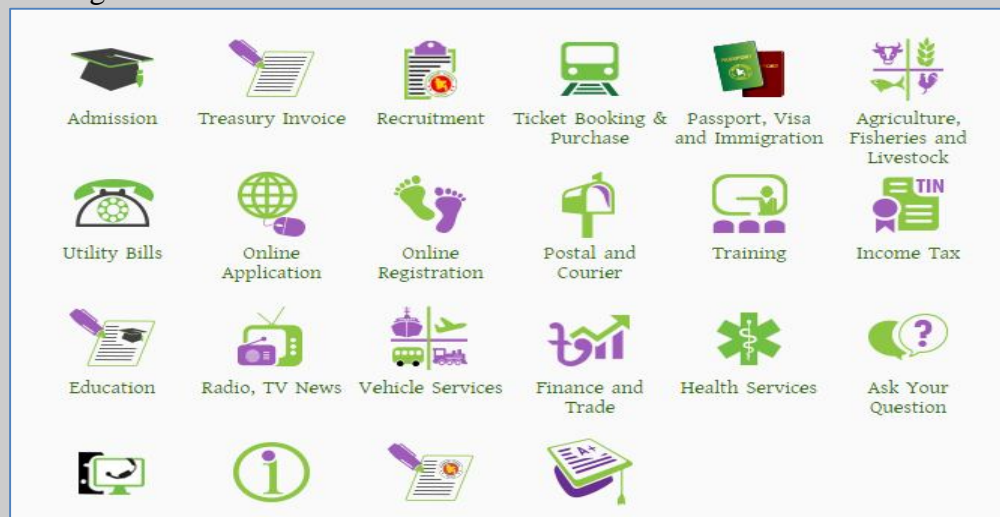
Admission

Treasury Invoice

Recruitment

Ticket Booking & Purchase

Passport, Visa and Immigration

Agriculture, Fisheries and Livestock

Utility Bills

Online Application

Online Registration

Postal and Courier

Training

TIN

Income Tax

Education

Radio, TV News

Vehicle Services

Finance and Trade

Health Services

?

Ask Your Question

i

A+